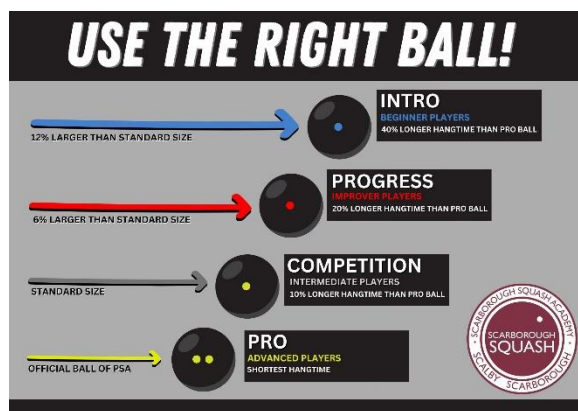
USE THE RIGHT BALL!

12% LARGER THAN STANDARD SIZE

INTRO
BEGINNER PLAYERS
40% LONGER HANGTIME THAN PRO BALL

6% LARGER THAN STANDARD SIZE

PROGRESS
IMPROVER PLAYERS
20% LONGER HANGTIME THAN PRO BALL

STANDARD SIZE

COMPETITION
INTERMEDIATE PLAYERS
10% LONGER HANGTIME THAN PRO BALL

OFFICIAL BALL OF PSA

PRO
ADVANCED PLAYERS
SHORTEST HANGTIME

SCARBOROUGH SQUASH ACADEMY
SQUASH
SCALBY SCARBOROUGH